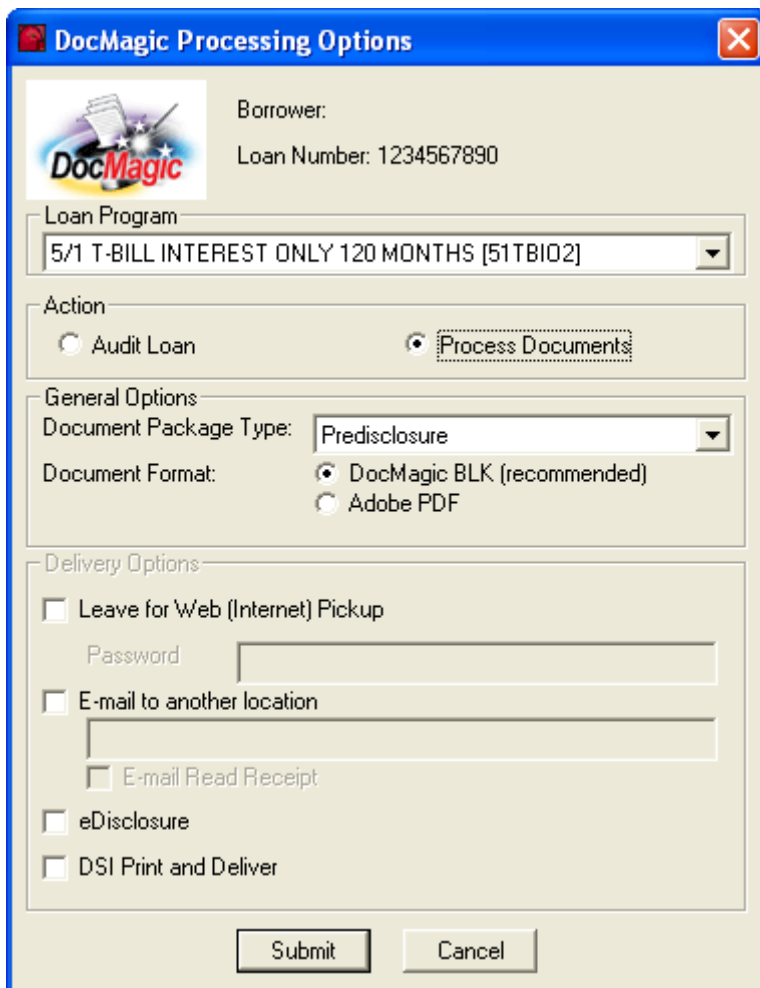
DocMagic Processing Options

DocMagic

Borrower:

Loan Number: 1234567890

Loan Program

5/1 T-BILL INTEREST ONLY 120 MONTHS [51TBIO2]

Action

Audit Loan

Process Documents

General Options

Document Package Type: Predisclosure

Document Format: DocMagic BLK (recommended)

Adobe PDF

Delivery Options

Leave for Web (Internet) Pickup

Password

E-mail to another location

E-mail Read Receipt

eDisclosure

DSI Print and Deliver

Submit

Cancel